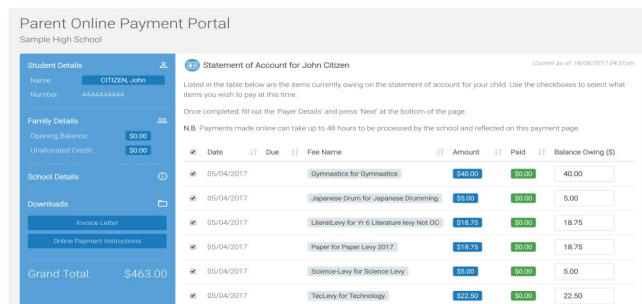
Parent Online Payment Portal
Sample High School

Student Details
Name: CITIZEN, John
Number: 4444444444

Family Details
Opening Balance: $0.00
Unallocated Credit: $0.00

School Details

Downloads
Invoice Letter
Online Payment Instructions

Grand Total: $463.00

Statement of Account for John Citizen
Current as of: 18/08/2017 04:21pm

Listed in the table below are the items currently owing on the statement of account for your child. Use the checkboxes to select what items you wish to pay at this time.

Once completed, fill out the 'Payer Details' and press 'Next' at the bottom of the page.

N.B. Payments made online can take up to 48 hours to be processed by the school and reflected on this payment page.

| | Date | Due | Fee Name | Amount | Paid | Balance Owing ($) |
|---|---|---|---|---|---|---|
| ✔ | 05/04/2017 | | Gymnastics for Gymnastics | $40.00 | $0.00 | 40.00 |
| ✔ | 05/04/2017 | | Japanese Drum for Japanese Drumming | $5.00 | $0.00 | 5.00 |
| ✔ | 05/04/2017 | | LiteratLevy for Yr 6 Literature levy Not OC | $18.75 | $0.00 | 18.75 |
| ✔ | 05/04/2017 | | Paper for Paper Levy 2017 | $18.75 | $0.00 | 18.75 |
| ✔ | 05/04/2017 | | Science-Levy for Science Levy | $5.00 | $0.00 | 5.00 |
| ✔ | 05/04/2017 | | TecLevy for Technology | $22.50 | $0.00 | 22.50 |